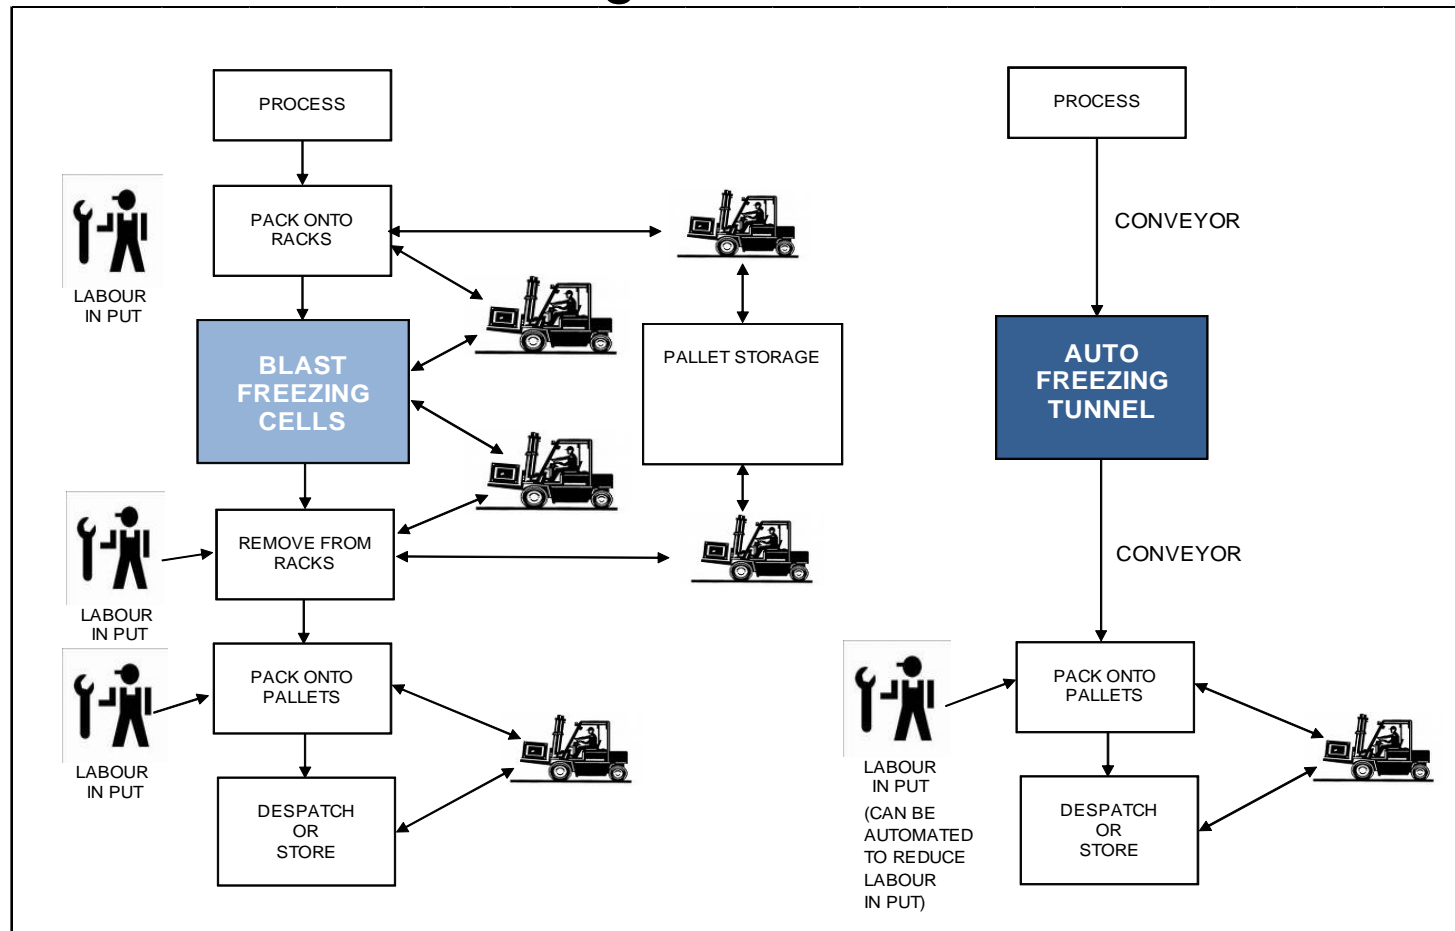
PROCESS

PACK ONTO RACKS

LABOUR IN PUT

BLAST FREEZING CELLS

PALLET STORAGE

REMOVE FROM RACKS

LABOUR IN PUT

PACK ONTO PALLETS

LABOUR IN PUT

DESPATCH OR STORE

PROCESS

CONVEYOR

AUTO FREEZING TUNNEL

CONVEYOR

PACK ONTO PALLETS

LABOUR IN PUT (CAN BE AUTOMATED TO REDUCE LABOUR IN PUT)

DESPATCH OR STORE